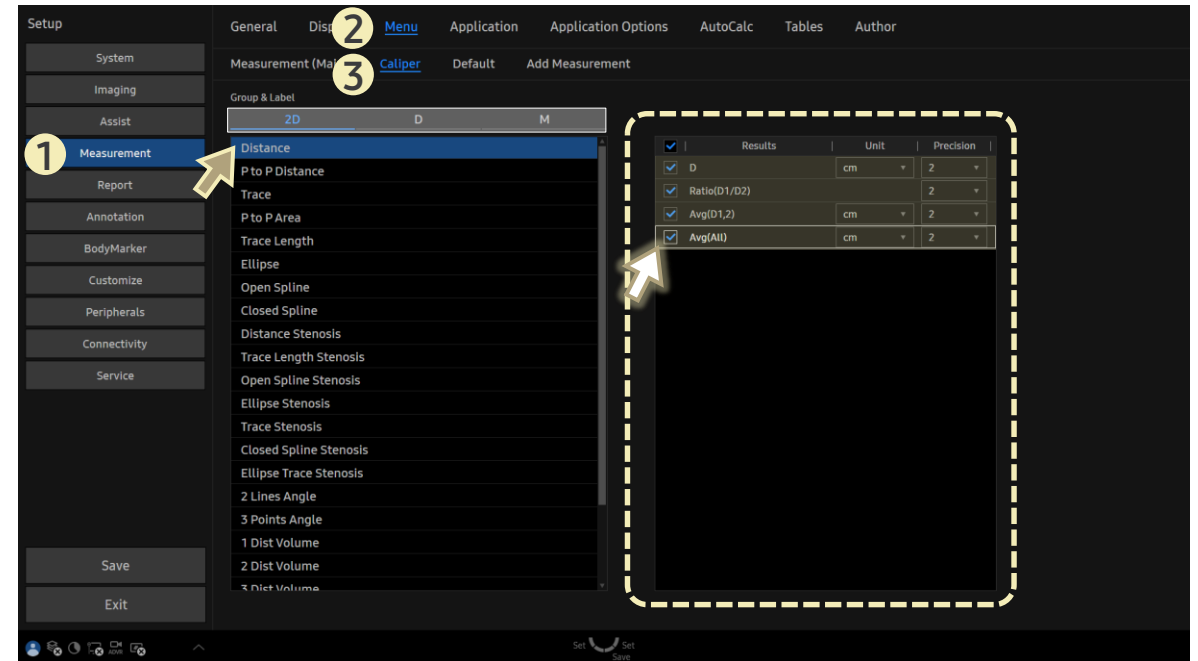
Setup

System
Imaging
Assist
1 Measurement
Report
Annotation
BodyMarker
Customize
Peripherals
Connectivity
Service

Save
Exit

General Disp 2 Menu Application Application Options AutoCalc Tables Author

Measurement (Ma 3 Caliper Default Add Measurement

Group & Label

| 2D | D | M |
|---|---|---|

Distance
P to P Distance
Trace
P to P Area
Trace Length
Ellipse
Open Spline
Closed Spline
Distance Stenosis
Trace Length Stenosis
Open Spline Stenosis
Ellipse Stenosis
Trace Stenosis
Closed Spline Stenosis
Ellipse Trace Stenosis
2 Lines Angle
3 Points Angle
1 Dist Volume
2 Dist Volume
3 Dist Volume

| ✓ | Results | Unit | Precision |
|---|---|---|---|
| ✓ | D | cm | 2 |
| ✓ | Ratio(D1/D2) | | 2 |
| ✓ | Avg(D1,2) | cm | 2 |
| ✓ | Avg(All) | cm | 2 |

Set Set
Save